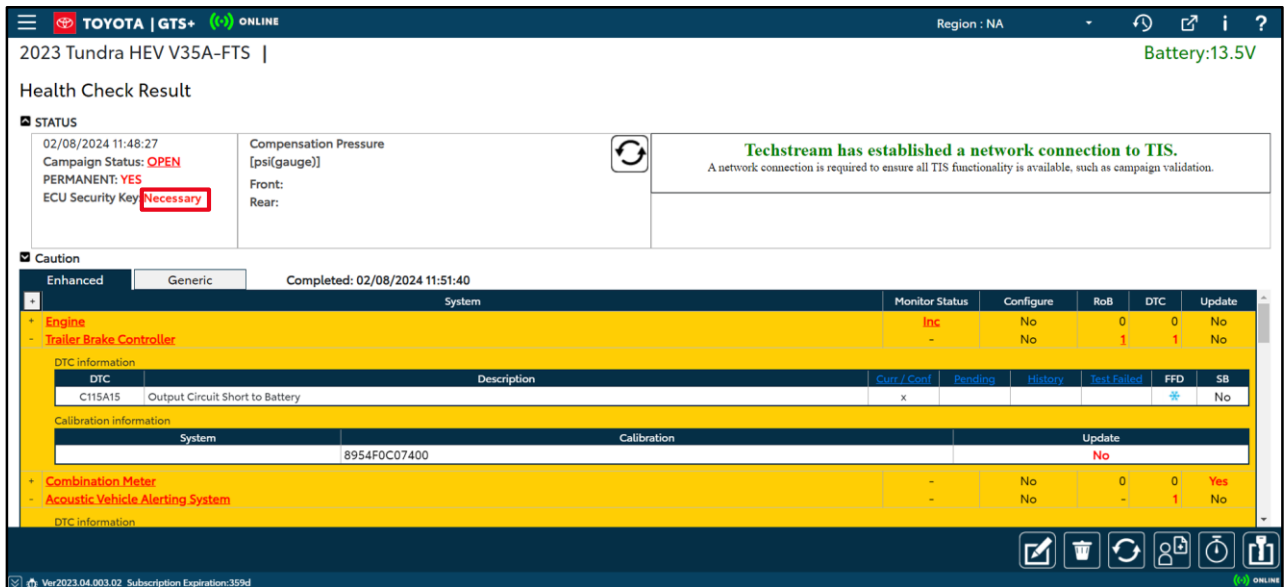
TOYOTA | GTS+ ONLINE Region : NA i ?

2023 Tundra HEV V35A-FTS | Battery:13.5V

Health Check Result

STATUS

02/08/2024 11:48:27
Campaign Status: OPEN
PERMANENT: YES
ECU Security Key: Necessary

Compensation Pressure
[psi(gauge)]
Front:
Rear:

Techstream has established a network connection to TIS.
A network connection is required to ensure all TIS functionality is available, such as campaign validation.

Caution

Enhanced Generic Completed: 02/08/2024 11:51:40

| + | System | Monitor Status | Configure | RoB | DTC | Update |
|---|---|---|---|---|---|---|
| + | Engine | Inc | No | 0 | 0 | No |
| - | Trailer Brake Controller | - | No | 1 | 1 | No |

DTC information

| DTC | Description | Curr / Conf | Pending | History | Test Failed | FFD | SB |
|---|---|---|---|---|---|---|---|
| C115A15 | Output Circuit Short to Battery | x | | | | * | No |

Calibration information

| System | Calibration | Update |
|---|---|---|
| | 8954F0C07400 | No |

| + | System | Monitor Status | Configure | RoB | DTC | Update |
|---|---|---|---|---|---|---|
| + | Combination Meter | - | No | 0 | 0 | Yes |
| - | Acoustic Vehicle Alerting System | - | No | - | 1 | No |

DTC information

Ver2023.04.003.02 Subscription Expiration:359d ONLINE